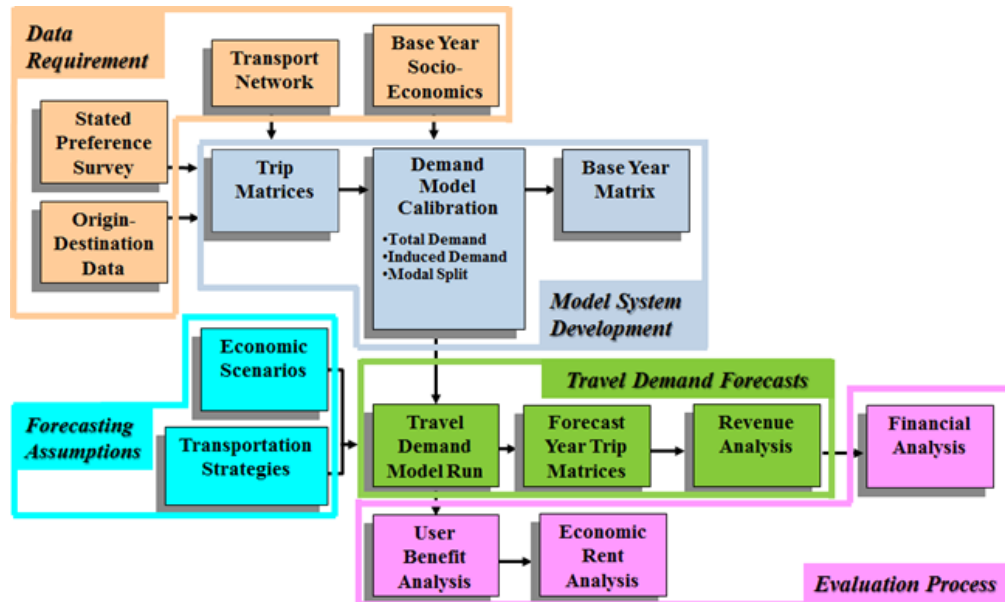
Data Requirement

Transport Network

Base Year Socio-Economics

Stated Preference Survey

Origin-Destination Data

Trip Matrices

Demand Model Calibration

•Total Demand
•Induced Demand
•Modal Split

Base Year Matrix

Model System Development

Economic Scenarios

Forecasting Assumptions

Transportation Strategies

Travel Demand Forecasts

Travel Demand Model Run

Forecast Year Trip Matrices

Revenue Analysis

Financial Analysis

User Benefit Analysis

Economic Rent Analysis

Evaluation Process